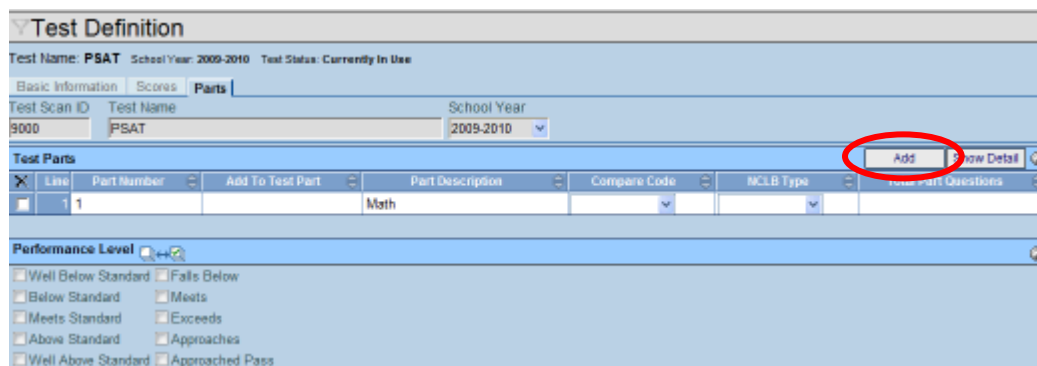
Test Definition

Test Name: PSAT School Year: 2009-2010 Test Status: Currently In Use

Basic Information Scores Parts

Test Scan ID Test Name School Year

9000 PSAT 2009-2010

Test Parts

Add Show Detail

| X | Line | Part Number | Add To Test Part | Part Description | Compare Code | NCLB Type | Total Part Questions |
|---|---|---|---|---|---|---|---|
| | 1 | 1 | | Math | | | |

Performance Level

Well Below Standard Falls Below

Below Standard Meets

Meets Standard Exceeds

Above Standard Approaches

Well Above Standard Approached Pass